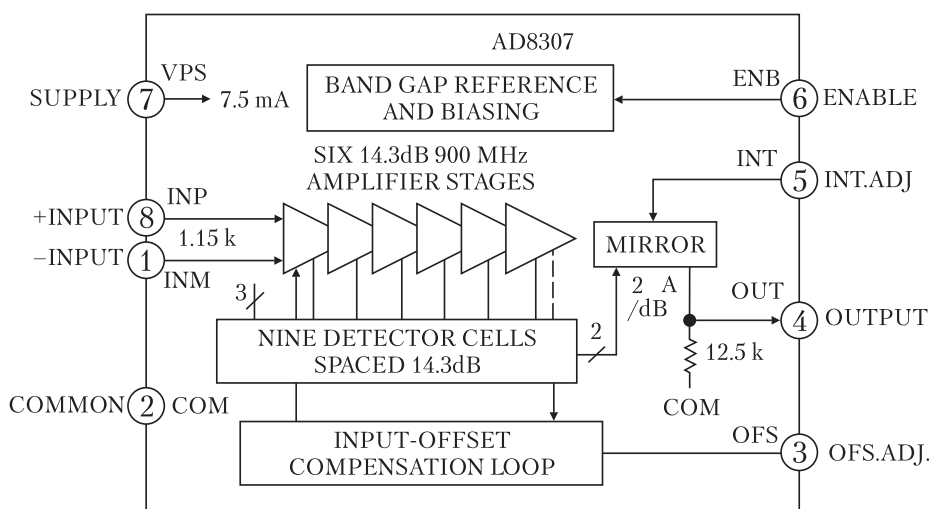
AD8307

SUPPLY 7 VPS 7.5 mA

BAND GAP REFERENCE AND BIASING

ENB 6 ENABLE

SIX 14.3dB 900 MHz AMPLIFIER STAGES

INT 5 INT.ADJ

+INPUT 8 INP

1.15 k

–INPUT 1 INM

MIRROR

3

2 A /dB

OUT 4 OUTPUT

NINE DETECTOR CELLS SPACED 14.3dB

2

12.5 k

COM

COMMON 2 COM

INPUT-OFFSET COMPENSATION LOOP

OFS 3 OFS.ADJ.